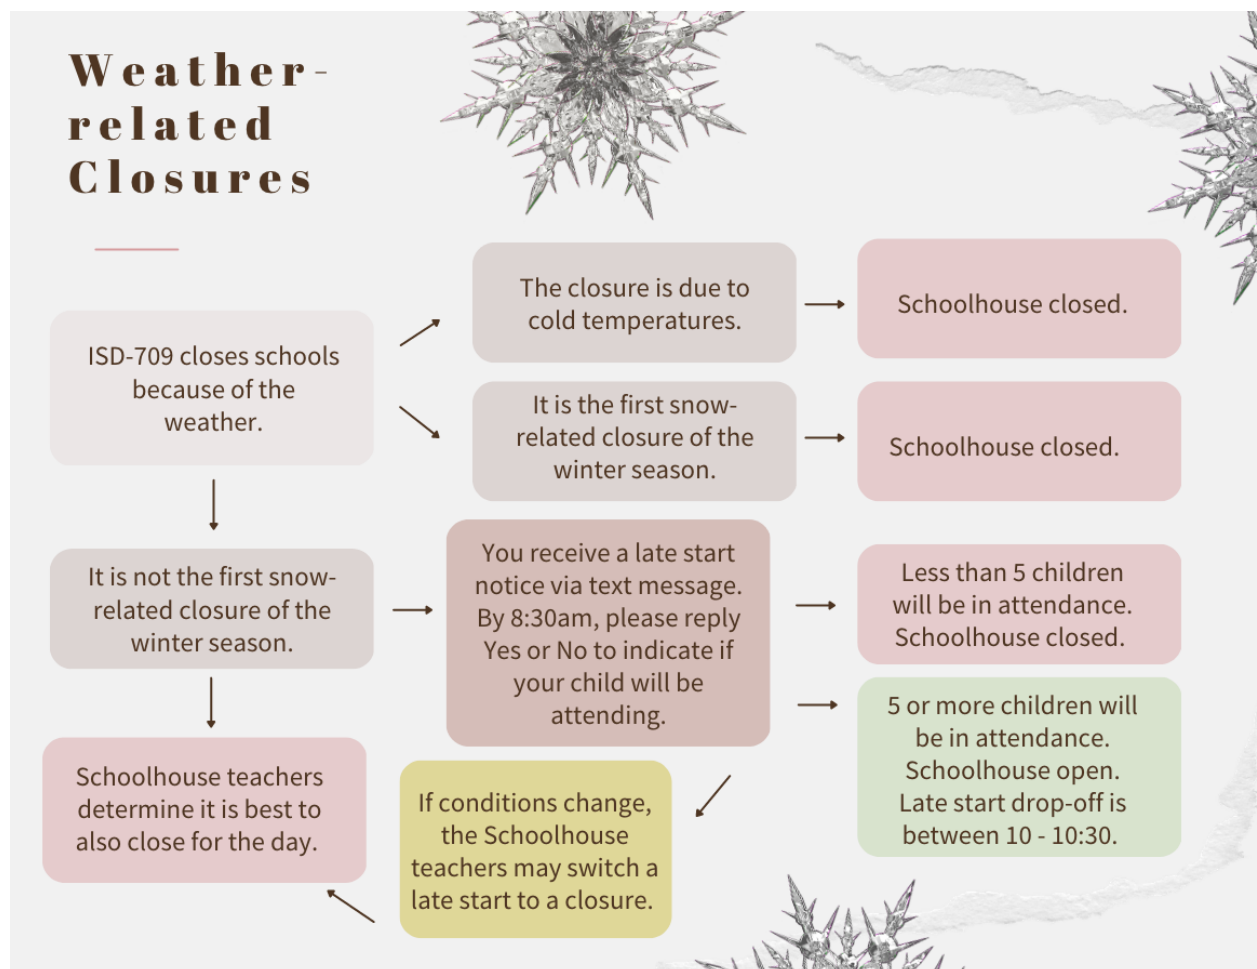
Weather-related Closures

ISD-709 closes schools because of the weather.

The closure is due to cold temperatures.

Schoolhouse closed.

It is the first snow-related closure of the winter season.

Schoolhouse closed.

It is not the first snow-related closure of the winter season.

You receive a late start notice via text message. By 8:30am, please reply Yes or No to indicate if your child will be attending.

Less than 5 children will be in attendance. Schoolhouse closed.

5 or more children will be in attendance. Schoolhouse open. Late start drop-off is between 10 - 10:30.

Schoolhouse teachers determine it is best to also close for the day.

If conditions change, the Schoolhouse teachers may switch a late start to a closure.